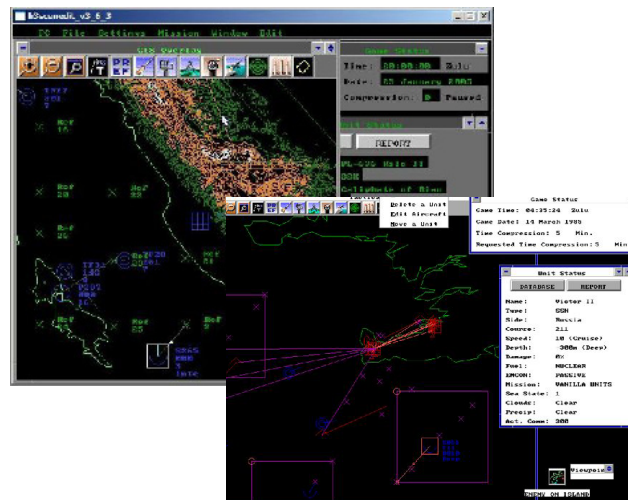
HSwarmalt_v3_6_3

IO File Settings Mission Window Edit

SSN Current

Game Status

Time: 00:00:00 Zulu

Date: 05 January 2003

Compression: 0 Paused

REPORT

Update a Unit
Edit Aircraft
Move a Unit

Game Status

Game Time: 06:35:24 Zulu
Game Date: 14 March 1985
Time Compression: 5 Min.
Requested Time Compression: 5 Min

Unit Status

DATABASE REPORT

Name: Victor II
Type: SSN
Side: Russia
Course: 211
Speed: 10 (Cruise)
Depth: 300m (Deep)
Damage: 0%
Fuel: NUCLEAR
EMCON: PASSIVE
Mission: VANILLA UNITS
Sea State: 1
Clouds: Clear
Precip: Clear
Act. Comm: 300

Viewpoint

ENEMY ON ISLAND